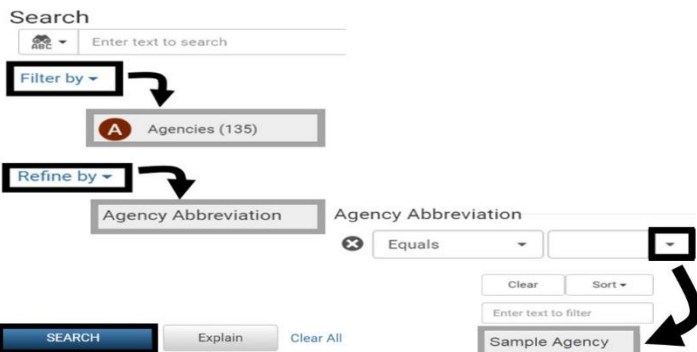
Search

ABC Enter text to search

Filter by

A Agencies (135)

Refine by

Agency Abbreviation

Agency Abbreviation

Equals

Clear

Sort

Enter text to filter

Sample Agency

SEARCH

Explain

Clear All